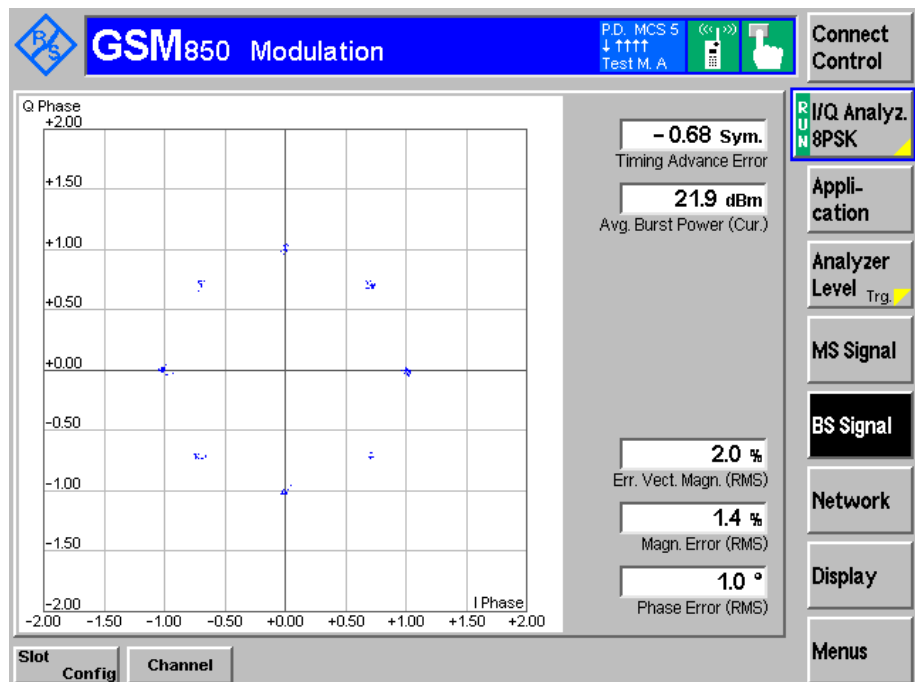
R&S GSM850 Modulation

P.D. MCS 5
↓↑↑↑↑
Test M. A

Connect Control

Q Phase
+2.00
+1.50
+1.00
+0.50
+0.00
-0.50
-1.00
-1.50
-2.00

I Phase
-2.00 -1.50 -1.00 -0.50 +0.00 +0.50 +1.00 +1.50 +2.00

– 0.68 Sym.
Timing Advance Error

21.9 dBm
Avg. Burst Power (Cur.)

2.0 %
Err. Vect. Magn. (RMS)

1.4 %
Magn. Error (RMS)

1.0 °
Phase Error (RMS)

RUN I/Q Analyz. 8PSK

Appli-cation

Analyzer Level Trg.

MS Signal

BS Signal

Network

Display

Menus

Slot Config

Channel